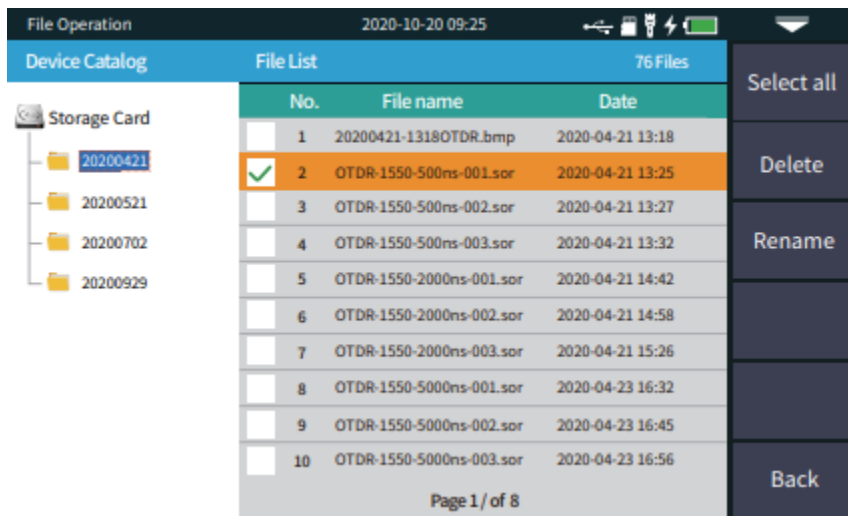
File Operation 2020-10-20 09:25

Device Catalog

Storage Card
20200421
20200521
20200702
20200929

File List 76 Files

| No. | File name | Date |
|---|---|---|
| 1 | 20200421-1318OTDR.bmp | 2020-04-21 13:18 |
| 2 | OTDR-1550-500ns-001.sor | 2020-04-21 13:25 |
| 3 | OTDR-1550-500ns-002.sor | 2020-04-21 13:27 |
| 4 | OTDR-1550-500ns-003.sor | 2020-04-21 13:32 |
| 5 | OTDR-1550-2000ns-001.sor | 2020-04-21 14:42 |
| 6 | OTDR-1550-2000ns-002.sor | 2020-04-21 14:58 |
| 7 | OTDR-1550-2000ns-003.sor | 2020-04-21 15:26 |
| 8 | OTDR-1550-5000ns-001.sor | 2020-04-23 16:32 |
| 9 | OTDR-1550-5000ns-002.sor | 2020-04-23 16:45 |
| 10 | OTDR-1550-5000ns-003.sor | 2020-04-23 16:56 |

Page 1/ of 8

Select all
Delete
Rename
Back